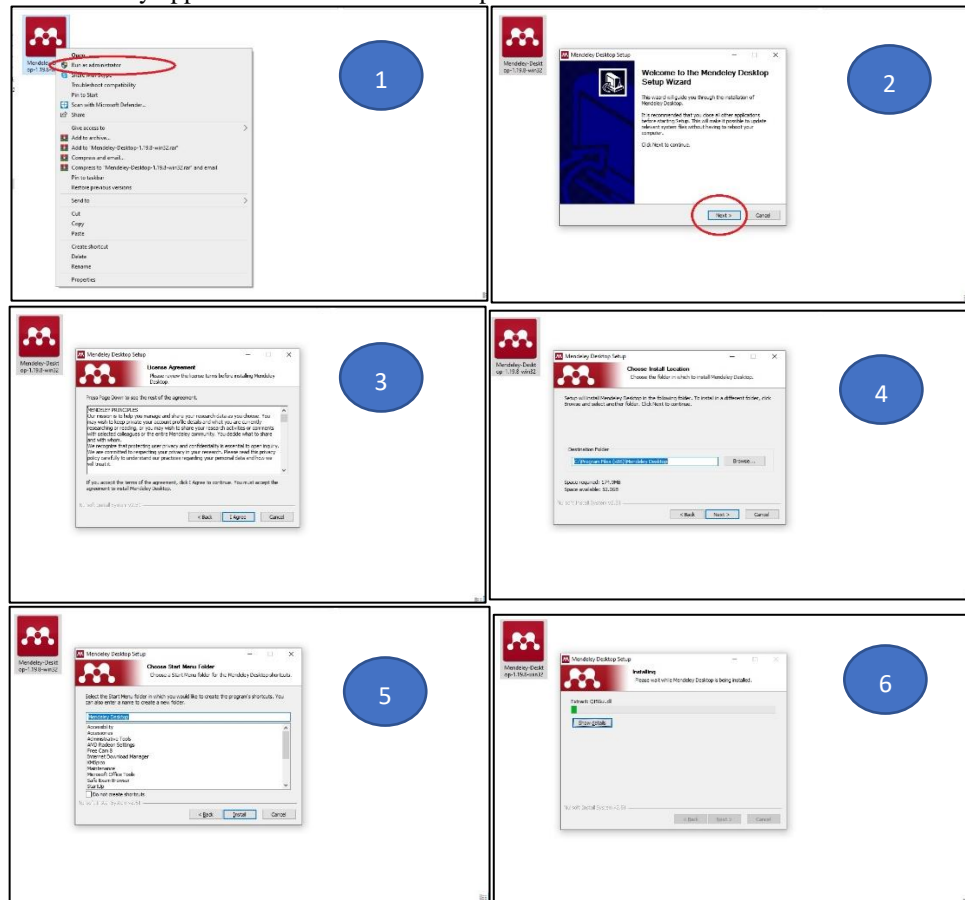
1

Mendeley-Desktop-1.19.8-win32

Open
Run as administrator
Share with Skype
Troubleshoot compatibility
Pin to Start
Scan with Microsoft Defender...
Share
Give access to
Add to archive...
Add to "Mendeley-Desktop-1.19.8-win32.rar"
Compress and email...
Compress to "Mendeley-Desktop-1.19.8-win32.rar" and email
Pin to taskbar
Restore previous versions
Send to
Cut
Copy
Paste
Create shortcut
Delete
Rename
Properties

2

Mendeley-Desktop-1.19.8-win32

Mendeley Desktop Setup

Welcome to the Mendeley Desktop Setup Wizard

This wizard will guide you through the installation of Mendeley Desktop.

It is recommended that you close all other applications before starting Setup. This will make it possible to update relevant system files without having to reboot your computer.

Click Next to continue.

Next > Cancel

3

Mendeley-Desktop-1.19.8-win32

Mendeley Desktop Setup

License Agreement
Please review the license terms before installing Mendeley Desktop.

Press Page Down to see the rest of the agreement.

MENDELEY PRINCIPLES
Our mission is to help you manage and share your research data as you choose. You may wish to keep private your account profile details and what you are currently researching or reading, or you may wish to share your research activities or comments with selected colleagues or the entire Mendeley community. You decide what to share and with whom.
We recognize that protecting user privacy and confidentiality is essential to open inquiry. We are committed to respecting your privacy in your research. Please read the privacy policy carefully to understand our practices regarding your personal data and how we will treat it.

If you accept the terms of the agreement, click I Agree to continue. You must accept the agreement to install Mendeley Desktop.

Nullsoft Install System v3.0

< Back I Agree Cancel

4

Mendeley-Desktop-1.19.8-win32

Mendeley Desktop Setup

Choose Install Location
Choose the folder in which to install Mendeley Desktop.

Setup will install Mendeley Desktop in the following folder. To install in a different folder, click Browse and select another folder. Click Next to continue.

Destination Folder
C:\Program Files (x86)\Mendeley Desktop
Browse...

Space required: 179.2MB
Space available: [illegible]

Nullsoft Install System v3.0

< Back Next > Cancel

5

Mendeley-Desktop-1.19.8-win32

Mendeley Desktop Setup

Choose Start Menu Folder
Choose a Start Menu folder for the Mendeley Desktop shortcuts.

Select the Start Menu folder in which you would like to create the program's shortcuts. You can also enter a name to create a new folder.

Mendeley Desktop
Accessibility
Accessories
Administrative Tools
AMD Radeon Settings
Free Cam 8
Internet Download Manager
KMSpico
Maintenance
Microsoft Office Tools
Safe Exam Browser
StartUp

Do not create shortcuts

Nullsoft Install System v3.0

< Back Install Cancel

6

Mendeley-Desktop-1.19.8-win32

Mendeley Desktop Setup

Installing
Please wait while Mendeley Desktop is being installed.

Extract: Qt5Gui.dll

Show details

Nullsoft Install System v3.0

< Back Next > Cancel